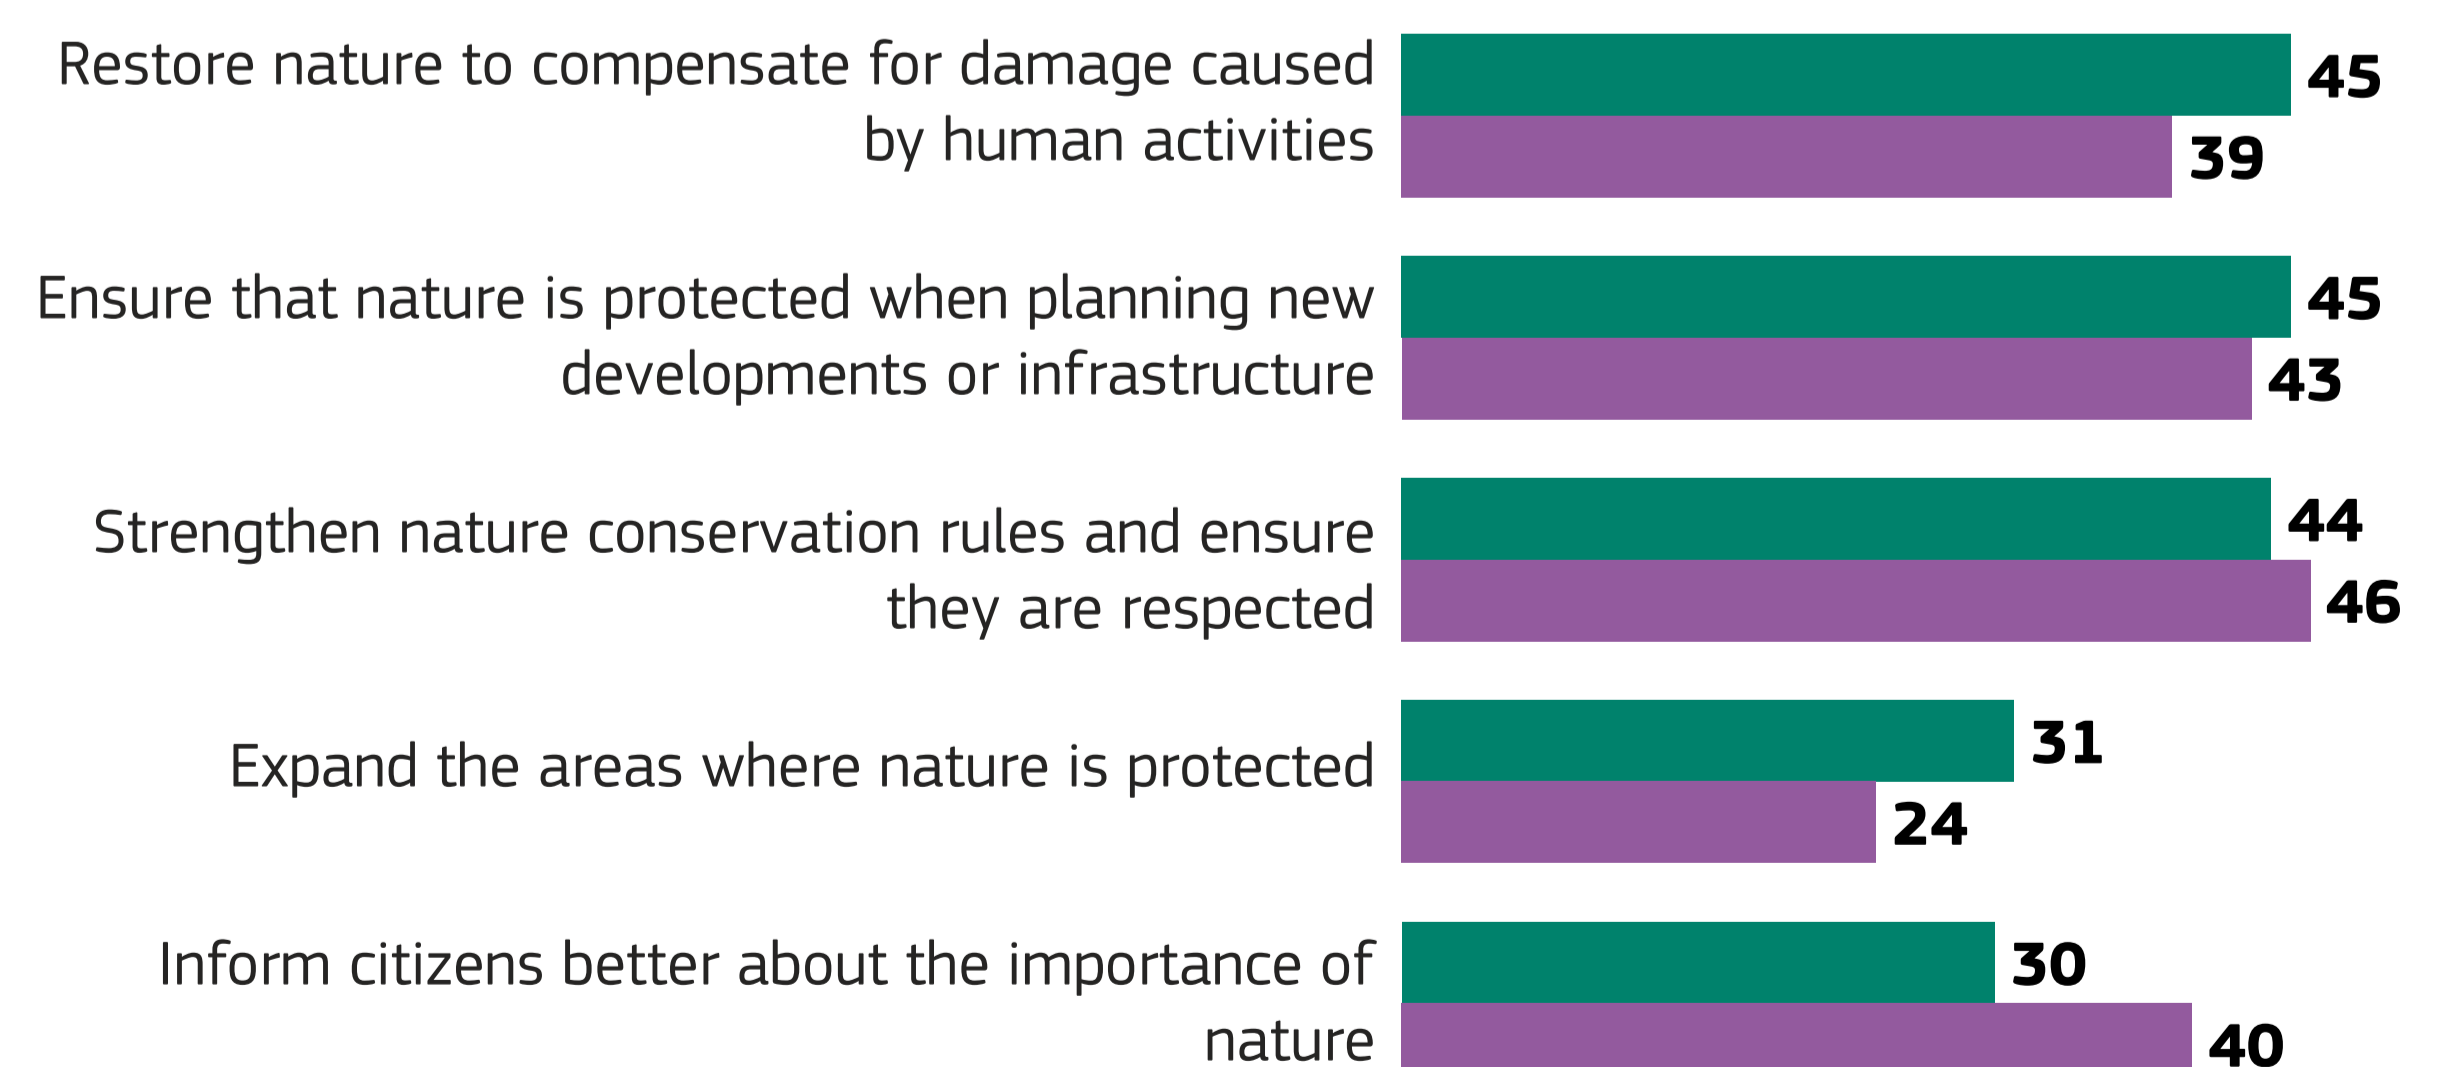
Restore nature to compensate for damage caused by human activities
45
39

Ensure that nature is protected when planning new developments or infrastructure
45
43

Strengthen nature conservation rules and ensure they are respected
44
46

Expand the areas where nature is protected
31
24

Inform citizens better about the importance of nature
30
40